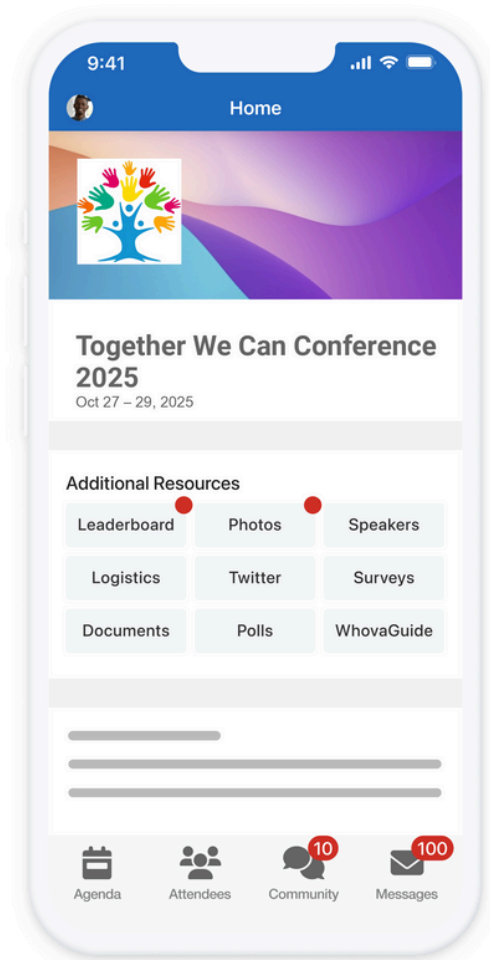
9:41

Home

Together We Can Conference 2025
Oct 27 – 29, 2025

Additional Resources

| Leaderboard | Photos | Speakers |
|---|---|---|
| Logistics | Twitter | Surveys |
| Documents | Polls | WhovaGuide |

Agenda
Attendees
10
Community
100
Messages